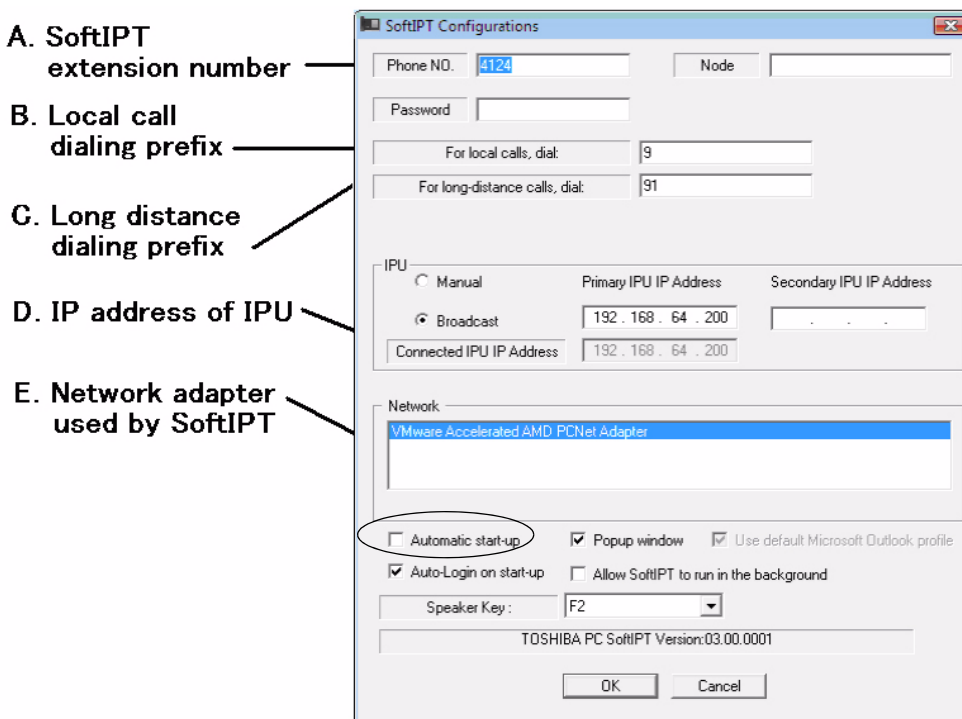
A. SoftIPT extension number

B. Local call dialing prefix

C. Long distance dialing prefix

D. IP address of IPU

E. Network adapter used by SoftIPT

SoftIPT Configurations

Phone NO. 4124

Node

Password

For local calls, dial: 9

For long-distance calls, dial: 91

IPU

Manual

Broadcast

Primary IPU IP Address 192 . 168 . 64 . 200

Secondary IPU IP Address . . .

Connected IPU IP Address 192 . 168 . 64 . 200

Network

VMware Accelerated AMD PCNet Adapter

Automatic start-up

Popup window

Use default Microsoft Outlook profile

Auto-Login on start-up

Allow SoftIPT to run in the background

Speaker Key : F2

TOSHIBA PC SoftIPT Version:03.00.0001

OK

Cancel